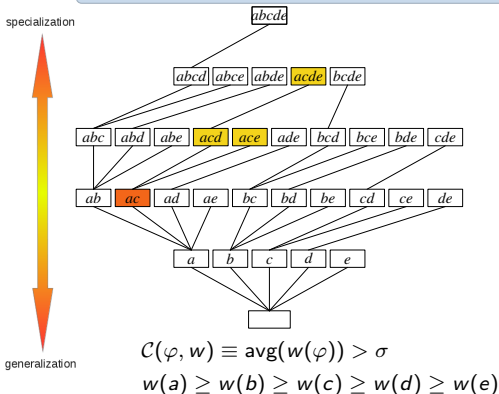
specialization

abcde

abcd abce abde acde bcde

abc abd abe acd ace ade bcd bce bde cde

ab ac ad ae bc bd be cd ce de

a b c d e

generalization

$\mathcal{C}(\varphi, w) \equiv \text{avg}(w(\varphi)) > \sigma$

$w(a) \geq w(b) \geq w(c) \geq w(d) \geq w(e)$